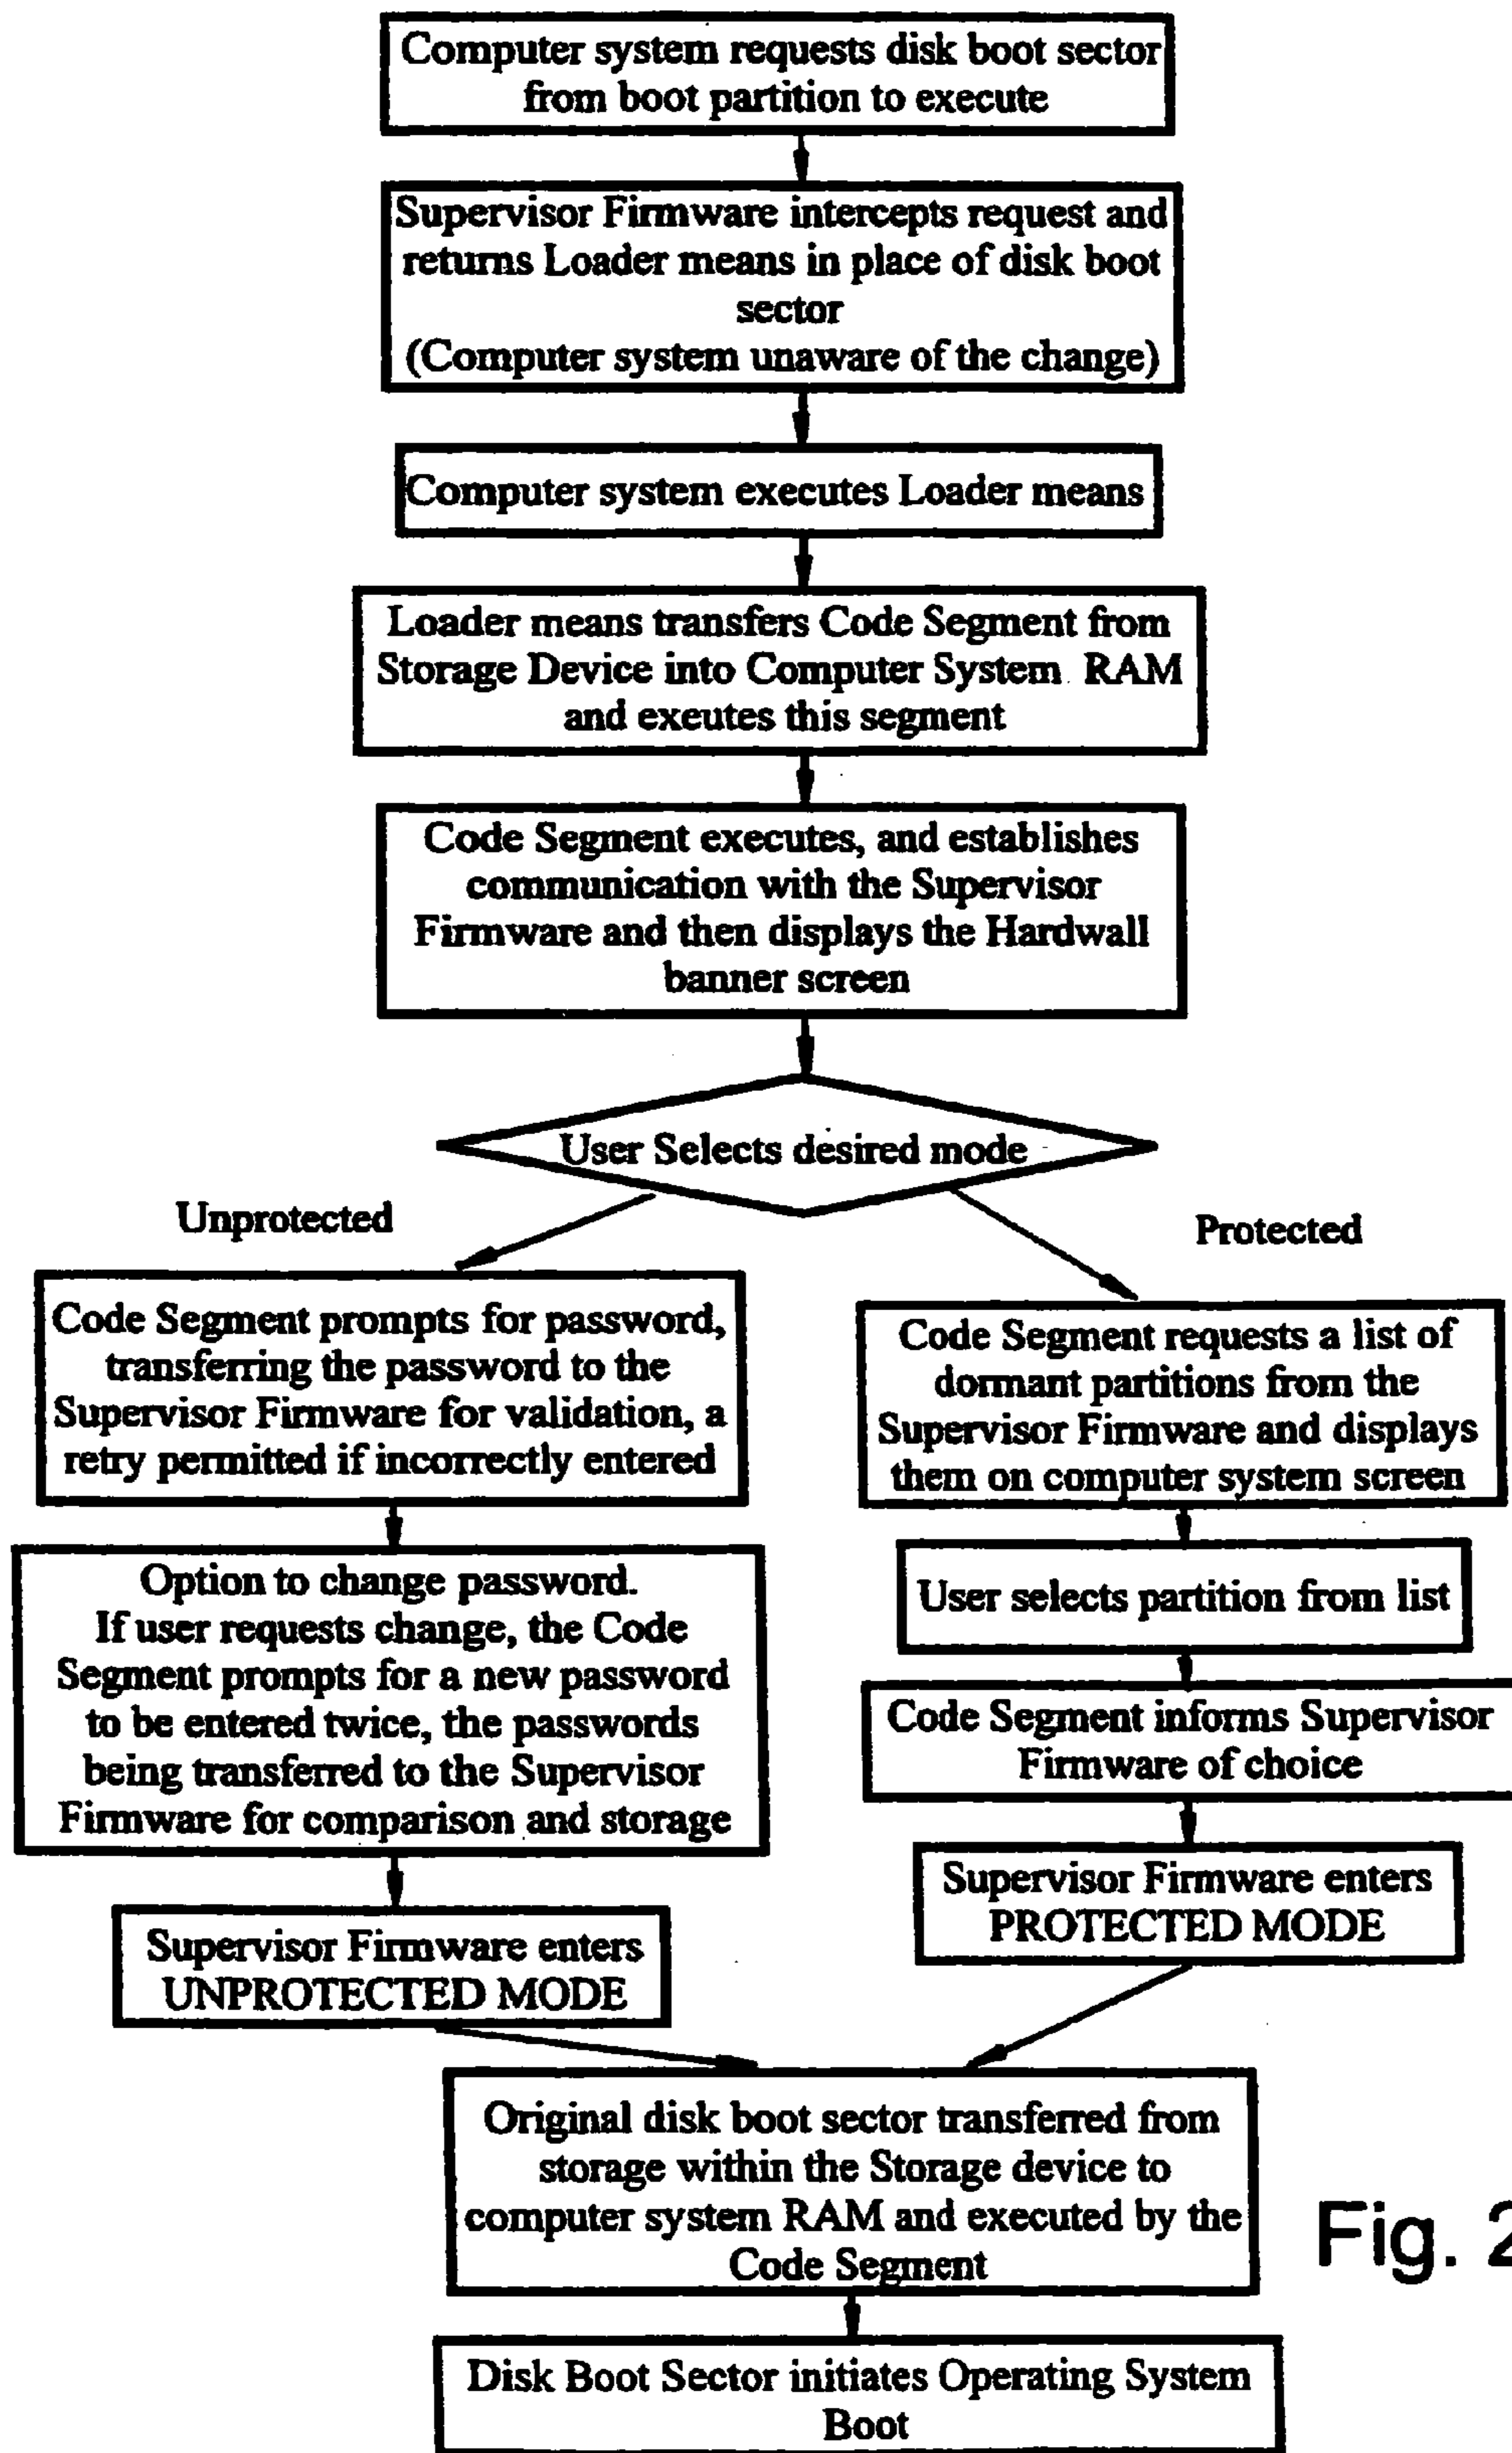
Computer system requests disk boot sector from boot partition to execute

Supervisor Firmware intercepts request and returns Loader means in place of disk boot sector
(Computer system unaware of the change)

Computer system executes Loader means

Loader means transfers Code Segment from Storage Device into Computer System RAM and exeutes this segment

Code Segment executes, and establishes communication with the Supervisor Firmware and then displays the Hardwall banner screen

User Selects desired mode

Unprotected

Protected

Code Segment prompts for password, transferring the password to the Supervisor Firmware for validation, a retry permitted if incorrectly entered

Option to change password.
If user requests change, the Code Segment prompts for a new password to be entered twice, the passwords being transferred to the Supervisor Firmware for comparison and storage

Supervisor Firmware enters UNPROTECTED MODE

Code Segment requests a list of dormant partitions from the Supervisor Firmware and displays them on computer system screen

User selects partition from list

Code Segment informs Supervisor Firmware of choice

Supervisor Firmware enters PROTECTED MODE

Original disk boot sector transferred from storage within the Storage device to computer system RAM and executed by the Code Segment

Fig. 2

Disk Boot Sector initiates Operating System Boot